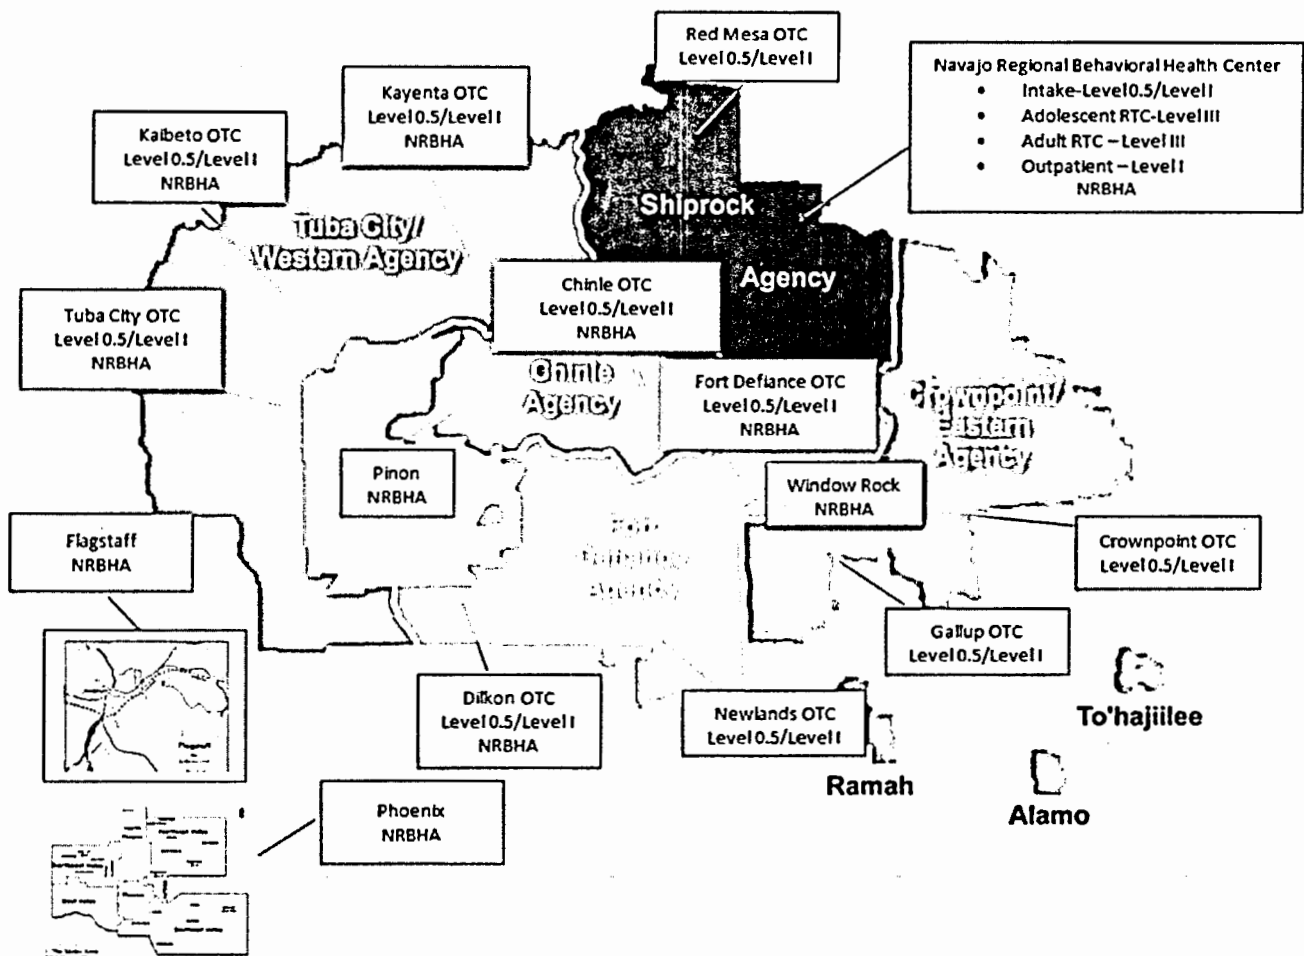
Red Mesa OTC
Level 0.5/Level I

Navajo Regional Behavioral Health Center
- Intake-Level 0.5/Level I
- Adolescent RTC-Level III
- Adult RTC – Level III
- Outpatient – Level I
NRBHA

Kayenta OTC
Level 0.5/Level I
NRBHA

Kaibeto OTC
Level 0.5/Level I
NRBHA

Tuba City/
Western Agency

Shiprock
Agency

Chinle OTC
Level 0.5/Level I
NRBHA

Tuba City OTC
Level 0.5/Level I
NRBHA

Chinle
Agency

Fort Defiance OTC
Level 0.5/Level I
NRBHA

Crownpoint/
Eastern
Agency

Pinon
NRBHA

Window Rock
NRBHA

Fort
Defiance
Agency

Flagstaff
NRBHA

Crownpoint OTC
Level 0.5/Level I

Gallup OTC
Level 0.5/Level I

To'hajiilee

Dilkon OTC
Level 0.5/Level I
NRBHA

Newlands OTC
Level 0.5/Level I

Ramah

Alamo

Phoenix
NRBHA